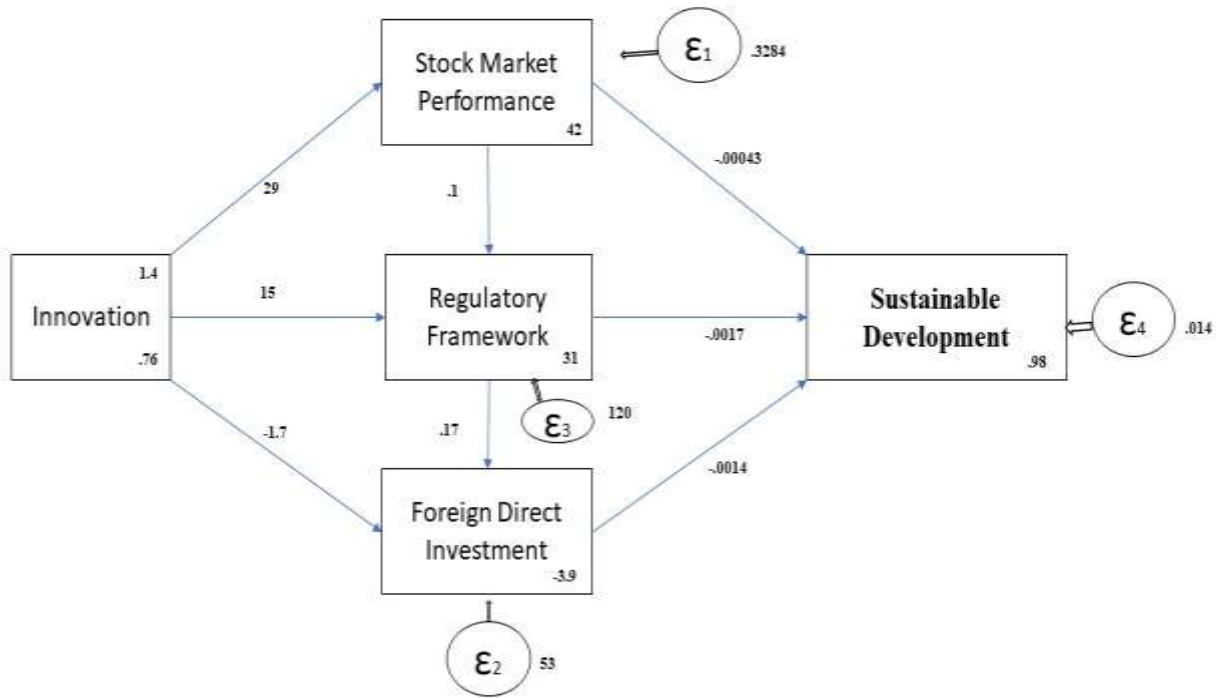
Stock Market Performance
42

$\varepsilon_1$
.3284

29

.1

-.00043

Innovation
1.4
.76

15

Regulatory Framework
31

-.0017

Sustainable Development
.98

$\varepsilon_4$
.014

$\varepsilon_3$
120

-1.7

.17

-.0014

Foreign Direct Investment
-3.9

$\varepsilon_2$
53